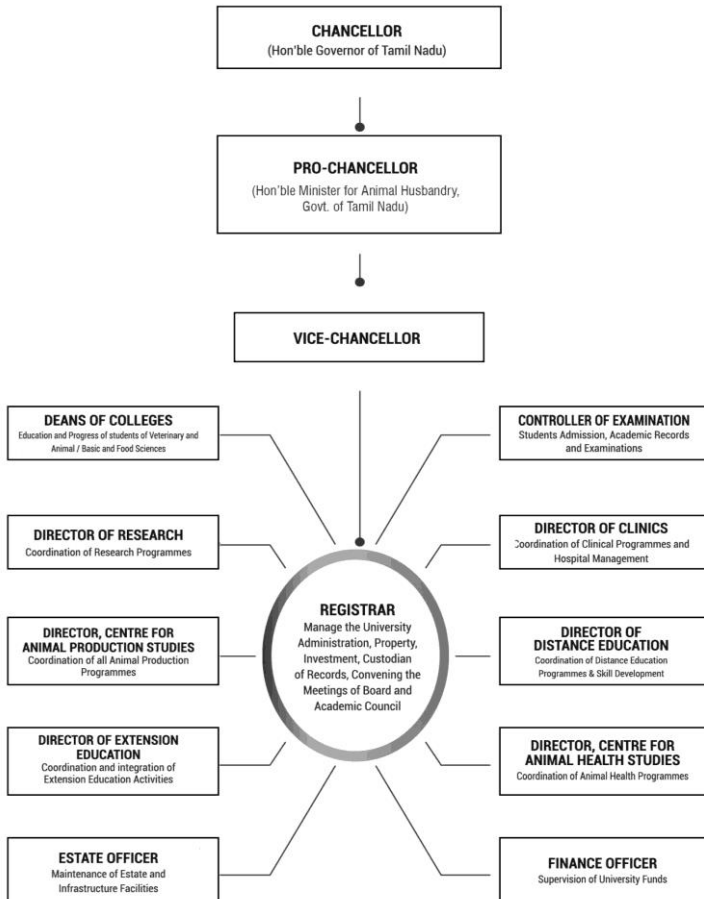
CHANCELLOR
(Hon'ble Governor of Tamil Nadu)

PRO-CHANCELLOR
(Hon'ble Minister for Animal Husbandry, Govt. of Tamil Nadu)

VICE-CHANCELLOR

DEANS OF COLLEGES
Education and Progress of students of Veterinary and Animal / Basic and Food Sciences

CONTROLLER OF EXAMINATION
Students Admission, Academic Records and Examinations

DIRECTOR OF RESEARCH
Coordination of Research Programmes

DIRECTOR OF CLINICS
Coordination of Clinical Programmes and Hospital Management

REGISTRAR
Manage the University Administration, Property, Investment, Custodian of Records, Convening the Meetings of Board and Academic Council

DIRECTOR, CENTRE FOR ANIMAL PRODUCTION STUDIES
Coordination of all Animal Production Programmes

DIRECTOR OF DISTANCE EDUCATION
Coordination of Distance Education Programmes & Skill Development

DIRECTOR OF EXTENSION EDUCATION
Coordination and integration of Extension Education Activities

DIRECTOR, CENTRE FOR ANIMAL HEALTH STUDIES
Coordination of Animal Health Programmes

ESTATE OFFICER
Maintenance of Estate and Infrastructure Facilities

FINANCE OFFICER
Supervision of University Funds